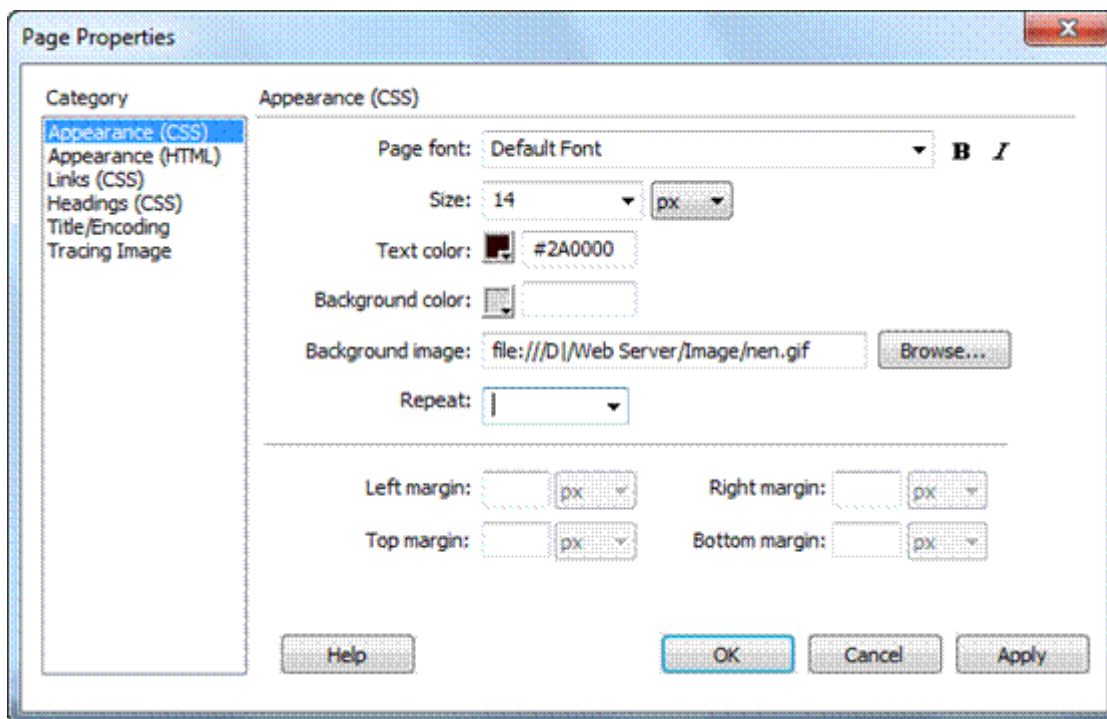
Page Properties

Category
Appearance (CSS)
Appearance (HTML)
Links (CSS)
Headings (CSS)
Title/Encoding
Tracing Image

Appearance (CSS)

Page font: Default Font B I

Size: 14 px

Text color: #2A0000

Background color:

Background image: file:///D|/Web Server/Image/nen.gif Browse...

Repeat:

Left margin: px Right margin: px

Top margin: px Bottom margin: px

Help OK Cancel Apply